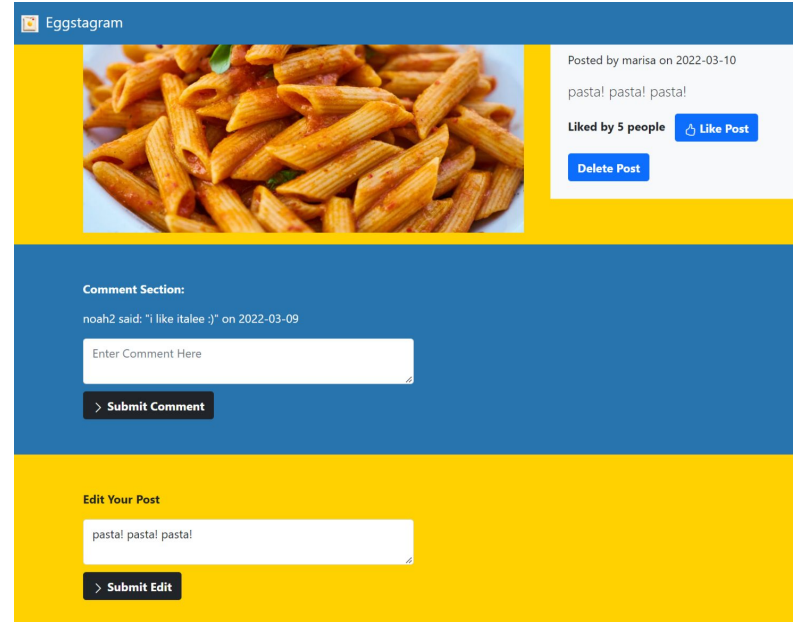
Eggstagram

Posted by marisa on 2022-03-10

pasta! pasta! pasta!

Liked by 5 people

Like Post

Delete Post

Comment Section:

noah2 said: "i like italee :)" on 2022-03-09

Enter Comment Here

Submit Comment

Edit Your Post

pasta! pasta! pasta!

Submit Edit